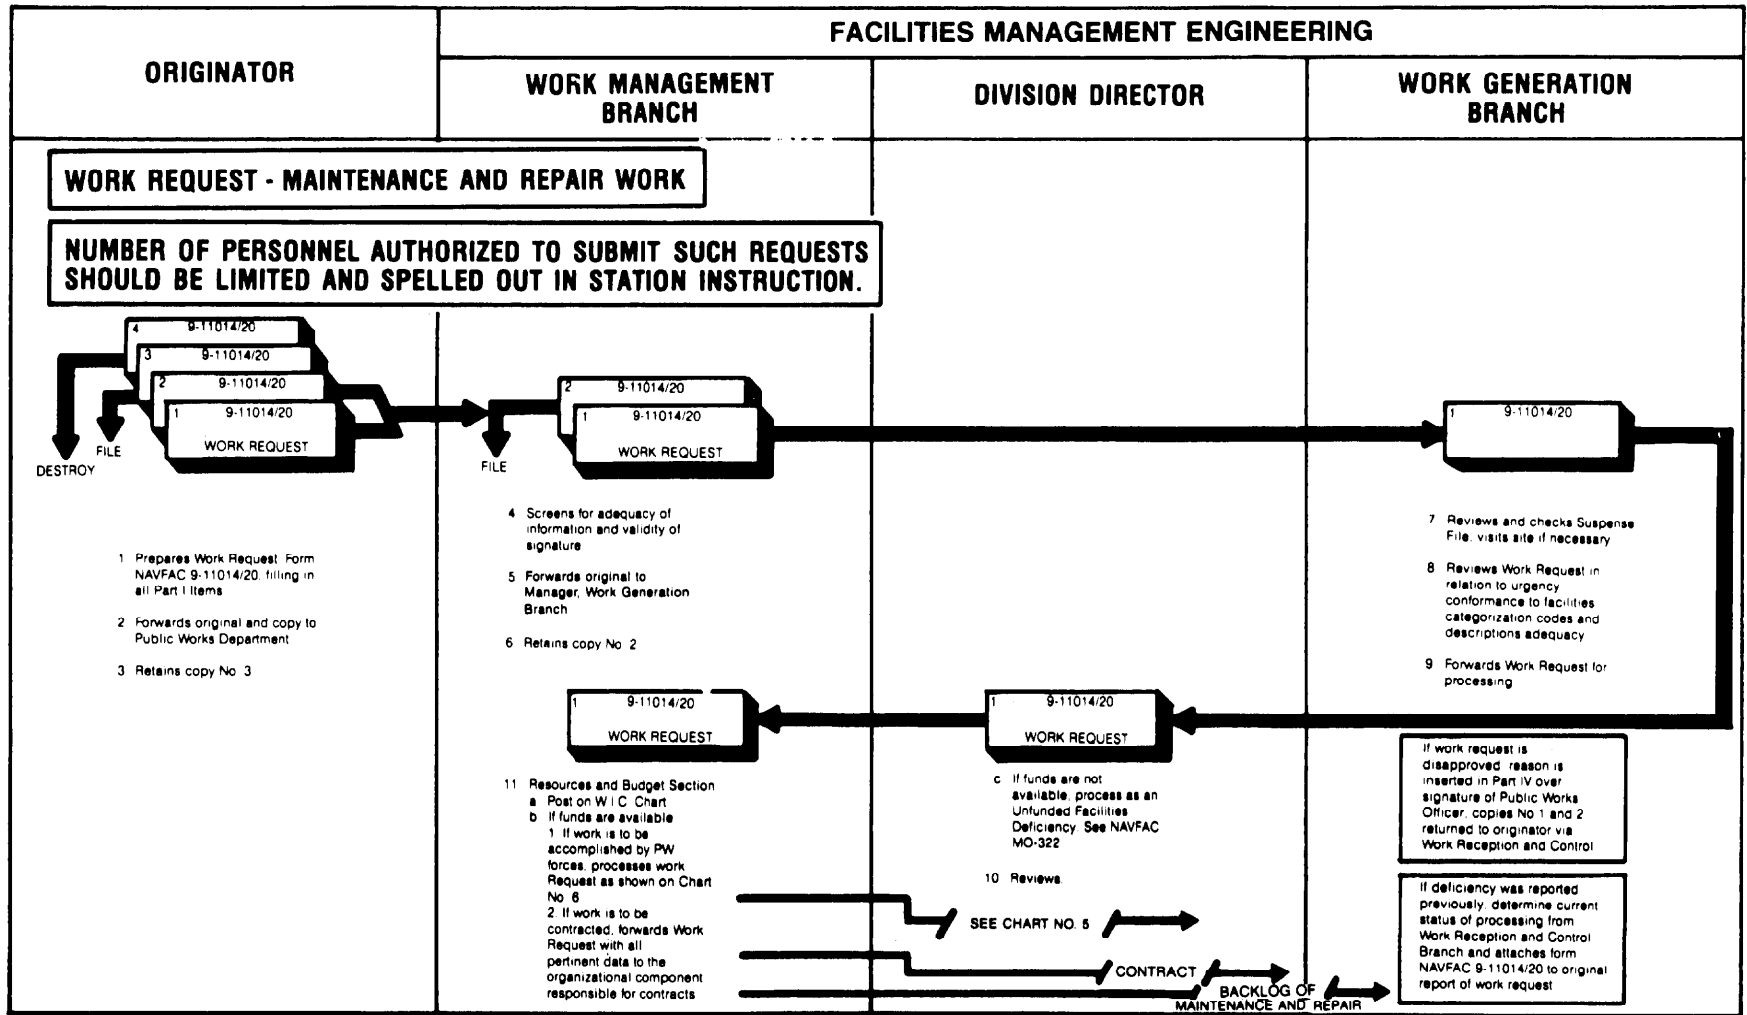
ORIGINATOR

FACILITIES MANAGEMENT ENGINEERING

WORK MANAGEMENT BRANCH

DIVISION DIRECTOR

WORK GENERATION BRANCH

WORK REQUEST - MAINTENANCE AND REPAIR WORK

NUMBER OF PERSONNEL AUTHORIZED TO SUBMIT SUCH REQUESTS SHOULD BE LIMITED AND SPELLED OUT IN STATION INSTRUCTION.

4 9-11014/20
3 9-11014/20
2 9-11014/20
1 9-11014/20
WORK REQUEST

DESTROY

FILE

2 9-11014/20
1 9-11014/20
WORK REQUEST

FILE

1 9-11014/20

1 Prepares Work Request Form NAVFAC 9-11014/20, filling in all Part I items

2 Forwards original and copy to Public Works Department

3 Retains copy No 3

4 Screens for adequacy of information and validity of signature

5 Forwards original to Manager, Work Generation Branch

6 Retains copy No 2

7 Reviews and checks Suspense File, visits site if necessary

8 Reviews Work Request in relation to urgency conformance to facilities categorization codes and descriptions adequacy

9 Forwards Work Request for processing

1 9-11014/20
WORK REQUEST

1 9-11014/20
WORK REQUEST

If work request is disapproved reason is inserted in Part IV over signature of Public Works Officer, copies No 1 and 2 returned to originator via Work Reception and Control

11 Resources and Budget Section
a Post on W I C Chart
b If funds are available
1 If work is to be accomplished by PW forces, processes work Request as shown on Chart No 6
2 If work is to be contracted, forwards Work Request with all pertinent data to the organizational component responsible for contracts

c If funds are not available, process as an Unfunded Facilities Deficiency See NAVFAC MO-322

10 Reviews

SEE CHART NO. 5

CONTRACT

BACKLOG OF MAINTENANCE AND REPAIR

If deficiency was reported previously, determine current status of processing from Work Reception and Control Branch and attaches form NAVFAC 9-11014/20 to original report of work request